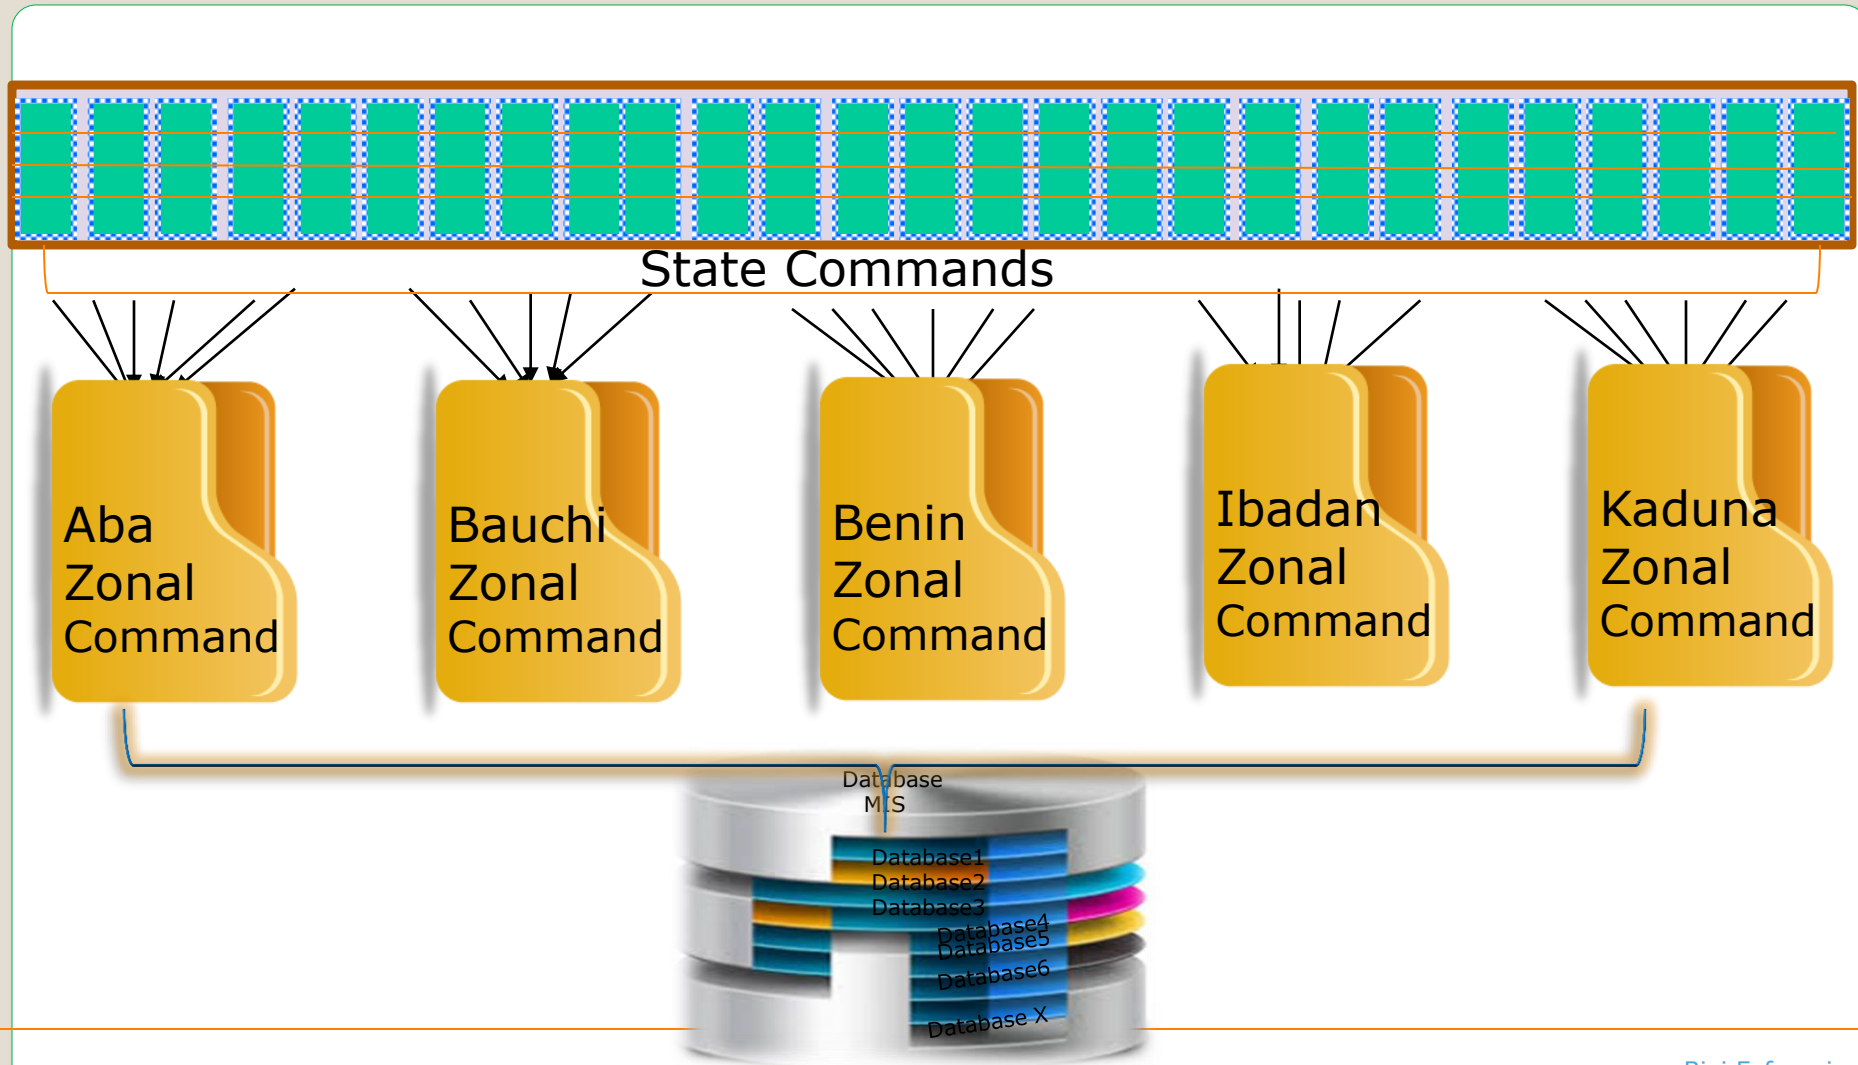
State Commands

Aba Zonal Command

Bauchi Zonal Command

Benin Zonal Command

Ibadan Zonal Command

Kaduna Zonal Command

Database MIS

Database1
Database2
Database3
Database4
Database5
Database6
Database X

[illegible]